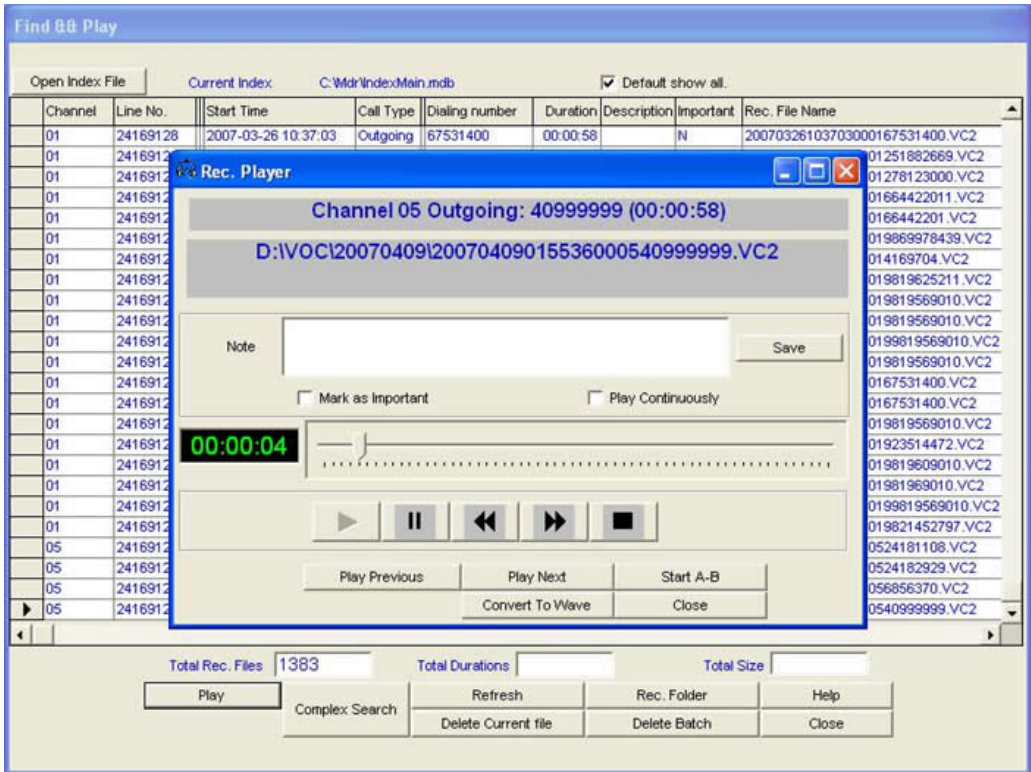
Find && Play

Open Index File Current Index C:\Mdr\IndexMain.mdb Default show all.

| Channel | Line No. | Start Time | Call Type | Dialing number | Duration | Description | Important | Rec. File Name |
|---|---|---|---|---|---|---|---|---|
| 01 | 24169128 | 2007-03-26 10:37:03 | Outgoing | 67531400 | 00:00:58 | | N | 2007032610370300016753140​0.VC2 |
| 01 | 2416912 | | | | | | | 01251882669.VC2 |
| 01 | 2416912 | | | | | | | 01278123000.VC2 |
| 01 | 2416912 | | | | | | | 01664422011.VC2 |
| 01 | 2416912 | | | | | | | 0166442201.VC2 |
| 01 | 2416912 | | | | | | | 019869978439.VC2 |
| 01 | 2416912 | | | | | | | 014169704.VC2 |
| 01 | 2416912 | | | | | | | 019819625211.VC2 |
| 01 | 2416912 | | | | | | | 019819569010.VC2 |
| 01 | 2416912 | | | | | | | 019819569010.VC2 |
| 01 | 2416912 | | | | | | | 0199819569010.VC2 |
| 01 | 2416912 | | | | | | | 019819569010.VC2 |
| 01 | 2416912 | | | | | | | 0167531400.VC2 |
| 01 | 2416912 | | | | | | | 0167531400.VC2 |
| 01 | 2416912 | | | | | | | 019819569010.VC2 |
| 01 | 2416912 | | | | | | | 01923514472.VC2 |
| 01 | 2416912 | | | | | | | 019819609010.VC2 |
| 01 | 2416912 | | | | | | | 01981969010.VC2 |
| 01 | 2416912 | | | | | | | 0199819569010.VC2 |
| 01 | 2416912 | | | | | | | 019821452797.VC2 |
| 05 | 2416912 | | | | | | | 0524181108.VC2 |
| 05 | 2416912 | | | | | | | 0524182929.VC2 |
| 05 | 2416912 | | | | | | | 056856370.VC2 |
| 05 | 2416912 | | | | | | | 0540999999.VC2 |

Rec. Player

Channel 05 Outgoing: 40999999 (00:00:58)

D:\VOC\20070409\20070409015536000540999999.VC2

Note Save

Mark as Important Play Continuously

00:00:04

Play Previous Play Next Start A-B
Convert To Wave Close

Total Rec. Files 1383 Total Durations Total Size

Play Complex Search Refresh Rec. Folder Help
Delete Current file Delete Batch Close